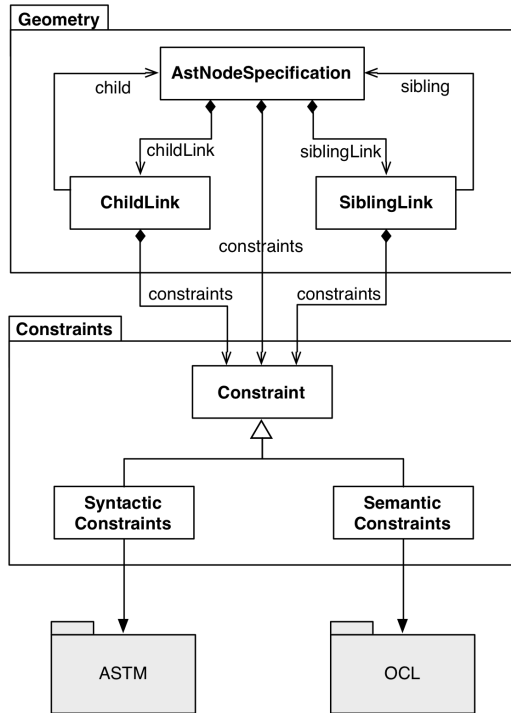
Geometry

child

AstNodeSpecification

sibling

childLink

siblingLink

ChildLink

SiblingLink

constraints

constraints

constraints

Constraints

Constraint

Syntactic Constraints

Semantic Constraints

ASTM

OCL